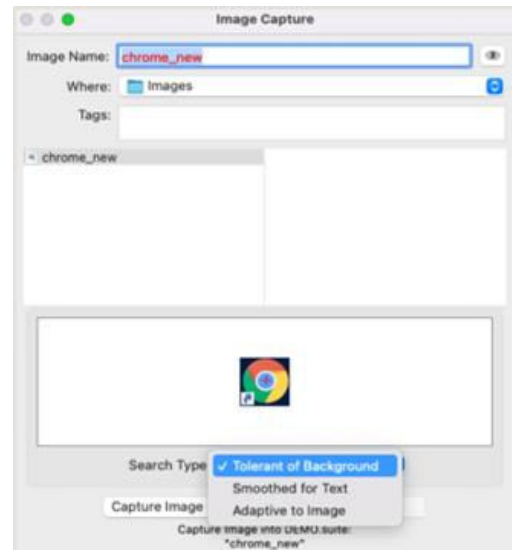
Image Capture

Image Name: chrome_new

Where: Images

Tags:

chrome_new

Search Type

✓ Tolerant of Background

Smoothed for Text

Adaptive to Image

Capture Image

Capture image into DEMO.suite: "chrome_new"